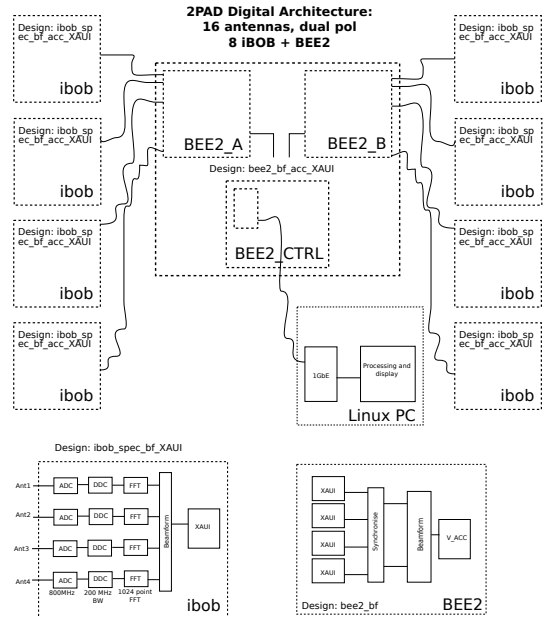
2PAD Digital Architecture:
16 antennas, dual pol
8 iBOB + BEE2

Design: ibob_spec_bf_acc_XAUI
ibob

Design: ibob_spec_bf_acc_XAUI
ibob

Design: ibob_spec_bf_acc_XAUI
ibob

Design: ibob_spec_bf_acc_XAUI
ibob

BEE2_A
BEE2_B
Design: bee2_bf_acc_XAUI
BEE2_CTRL

Design: ibob_spec_bf_acc_XAUI
ibob

Design: ibob_spec_bf_acc_XAUI
ibob

Design: ibob_spec_bf_acc_XAUI
ibob

Design: ibob_spec_bf_acc_XAUI
ibob

1GbE
Processing and display
Linux PC

Design: ibob_spec_bf_XAUI
Ant1 ADC DDC FFT
Ant2 ADC DDC FFT
Ant3 ADC DDC FFT
Ant4 ADC DDC FFT
Beamform
XAUI
800MHz
200 MHz BW
1024 point FFT
ibob

XAUI
XAUI
XAUI
XAUI
Synchronise
Beamform
V_ACC
Design: bee2_bf
BEE2